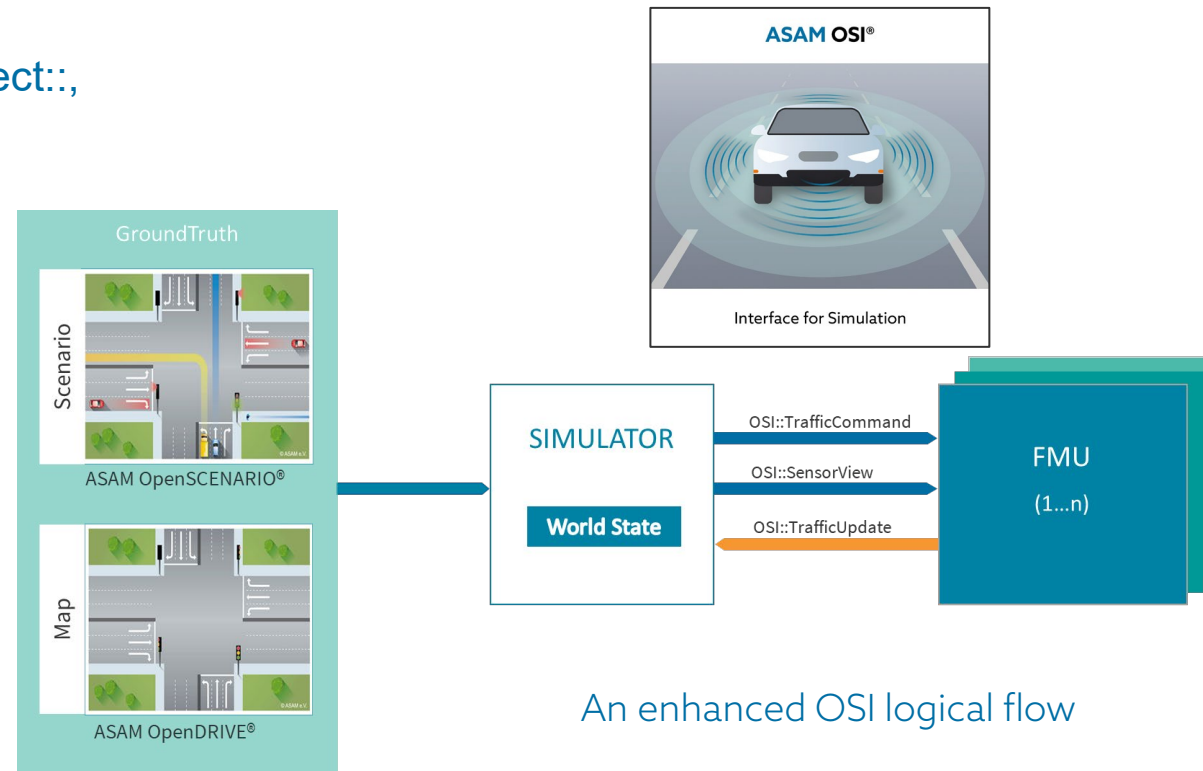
ect::,

ASAM OSI®

Interface for Simulation

GroundTruth

Scenario

© ASAM e.V.

ASAM OpenSCENARIO®

Map

© ASAM e.V.

ASAM OpenDRIVE®

SIMULATOR

World State

OSI::TrafficCommand

OSI::SensorView

OSI::TrafficUpdate

FMU

(1...n)

An enhanced OSI logical flow